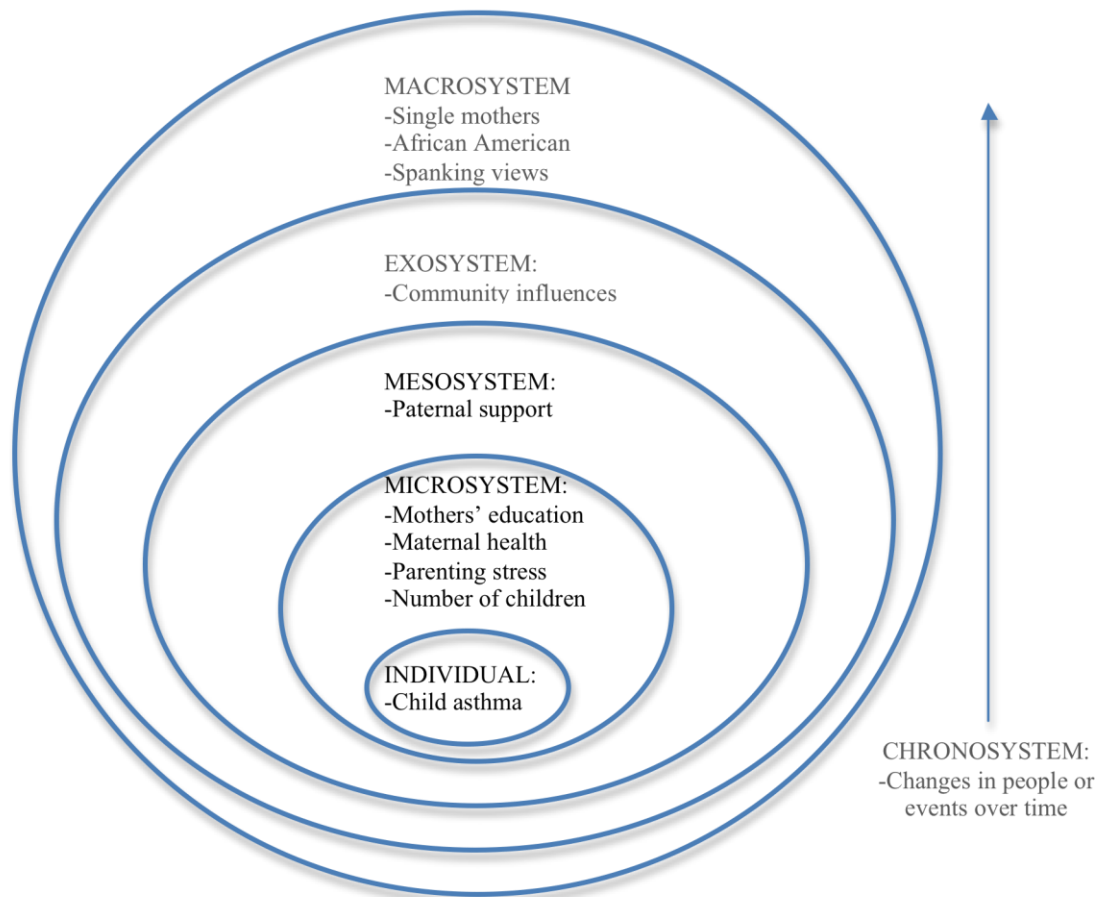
MACROSYSTEM
-Single mothers
-African American
-Spanking views

EXOSYSTEM:
-Community influences

MESOSYSTEM:
-Paternal support

MICROSYSTEM:
-Mothers' education
-Maternal health
-Parenting stress
-Number of children

INDIVIDUAL:
-Child asthma

CHRONOSYSTEM:
-Changes in people or events over time